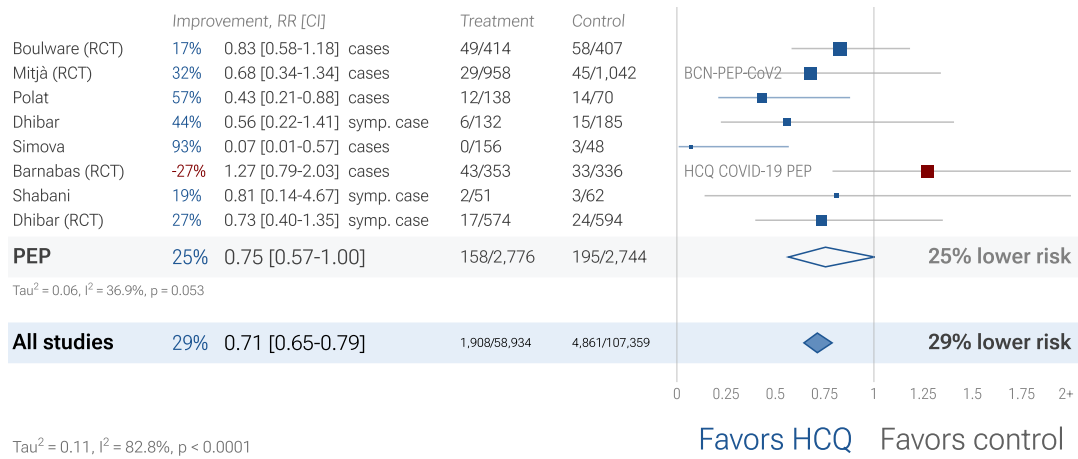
| | Improvement, RR [CI] | | | Treatment | Control |
|---|---|---|---|---|---|
| Boulware (RCT) | 17% | 0.83 [0.58-1.18] | cases | 49/414 | 58/407 |
| Mitjà (RCT) | 32% | 0.68 [0.34-1.34] | cases | 29/958 | 45/1,042 |
| Polat | 57% | 0.43 [0.21-0.88] | cases | 12/138 | 14/70 |
| Dhibar | 44% | 0.56 [0.22-1.41] | symp. case | 6/132 | 15/185 |
| Simova | 93% | 0.07 [0.01-0.57] | cases | 0/156 | 3/48 |
| Barnabas (RCT) | -27% | 1.27 [0.79-2.03] | cases | 43/353 | 33/336 |
| Shabani | 19% | 0.81 [0.14-4.67] | symp. case | 2/51 | 3/62 |
| Dhibar (RCT) | 27% | 0.73 [0.40-1.35] | symp. case | 17/574 | 24/594 |
| PEP | 25% | 0.75 [0.57-1.00] | | 158/2,776 | 195/2,744 |
| All studies | 29% | 0.71 [0.65-0.79] | | 1,908/58,934 | 4,861/107,359 |

BCN-PEP-CoV2

HCQ COVID-19 PEP

25% lower risk

$Tau^2 = 0.06$, $I^2 = 36.9\%$, p = 0.053

29% lower risk

0 0.25 0.5 0.75 1 1.25 1.5 1.75 2+

$Tau^2 = 0.11$, $I^2 = 82.8\%$, p < 0.0001

Favors HCQ Favors control